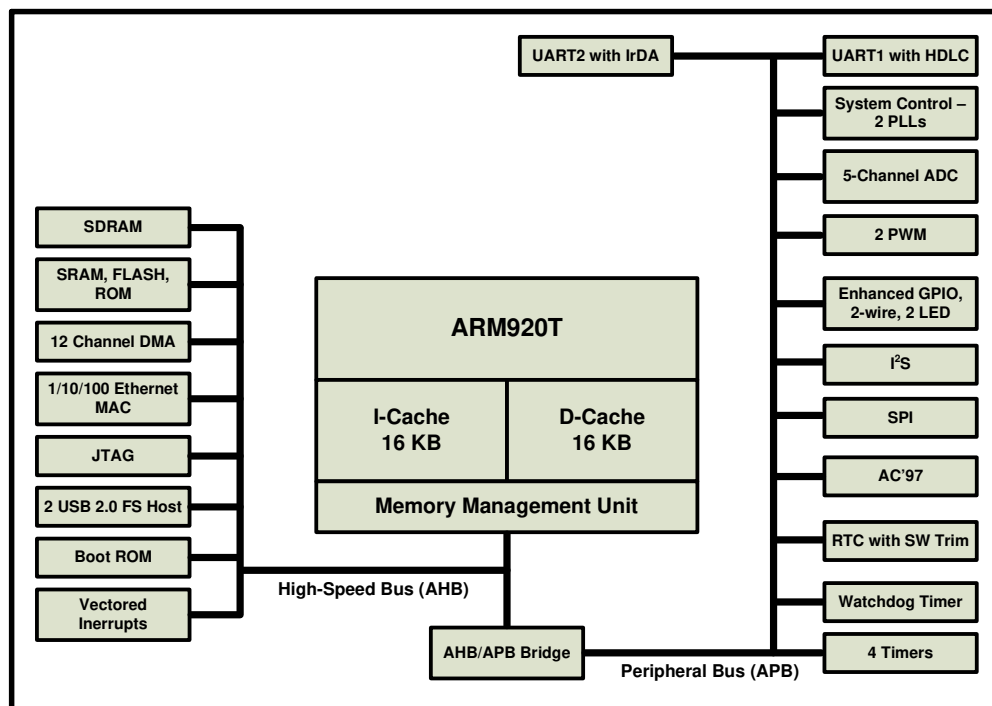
UART2 with IrDA

UART1 with HDLC

System Control – 2 PLLs

5-Channel ADC

2 PWM

Enhanced GPIO, 2-wire, 2 LED

$I^2S$

SPI

AC'97

RTC with SW Trim

Watchdog Timer

4 Timers

SDRAM

SRAM, FLASH, ROM

12 Channel DMA

1/10/100 Ethernet MAC

JTAG

2 USB 2.0 FS Host

Boot ROM

Vectored Inerrupts

ARM920T

I-Cache 16 KB

D-Cache 16 KB

Memory Management Unit

High-Speed Bus (AHB)

AHB/APB Bridge

Peripheral Bus (APB)